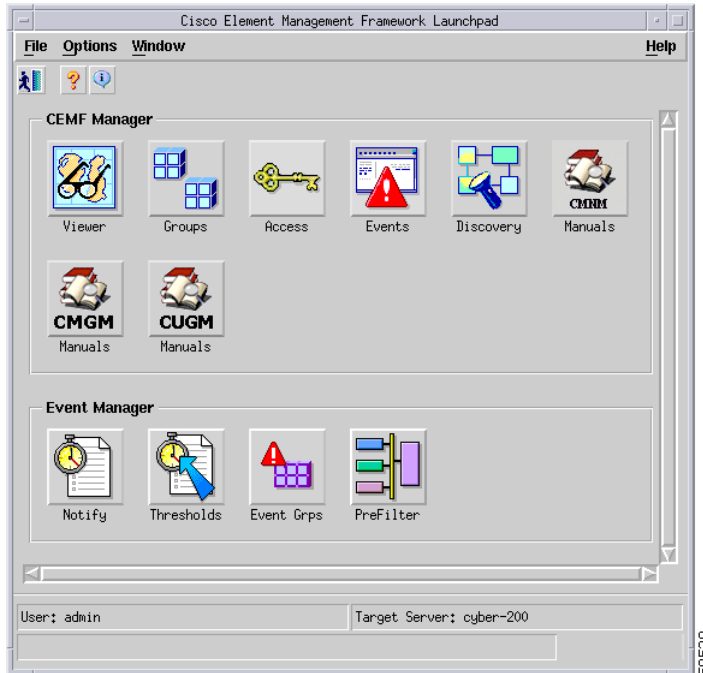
Cisco Element Management Framework Launchpad

File Options Window Help

CEMF Manager

Viewer

Groups

Access

Events

Discovery

CMNM
Manuals

CMGM
Manuals

CUGM
Manuals

Event Manager

Notify

Thresholds

Event Grps

PreFilter

User: admin

Target Server: cyber-200